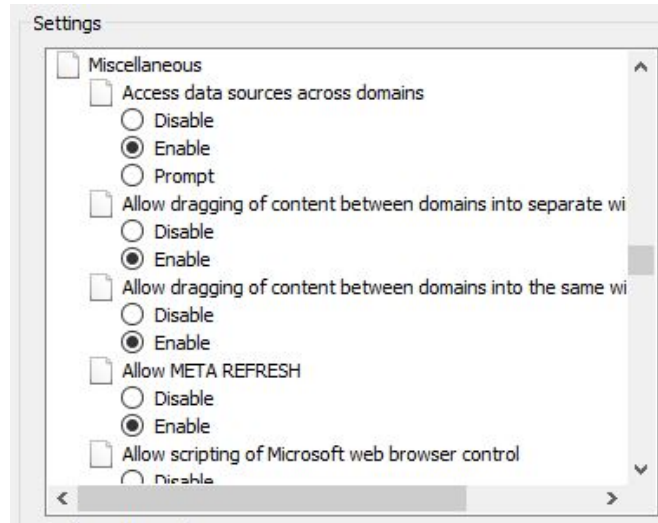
Settings

Miscellaneous

Access data sources across domains

Disable

Enable

Prompt

Allow dragging of content between domains into separate wi

Disable

Enable

Allow dragging of content between domains into the same wi

Disable

Enable

Allow META REFRESH

Disable

Enable

Allow scripting of Microsoft web browser control

Disable